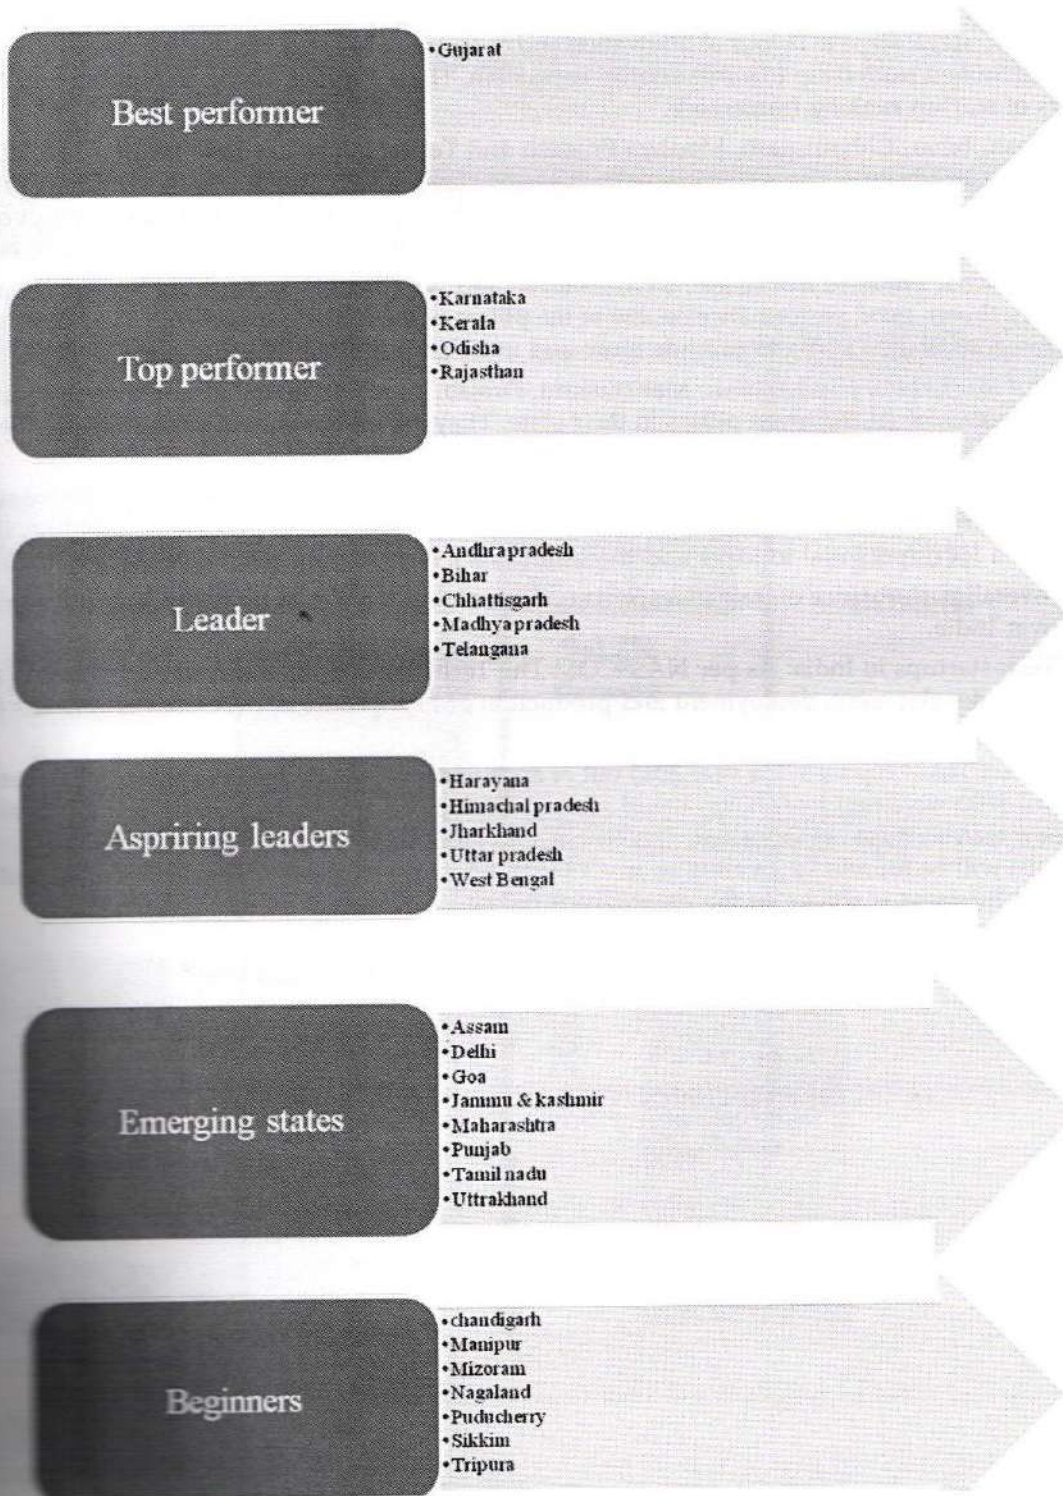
Best performer

•Gujarat

Top performer

•Karnataka
•Kerala
•Odisha
•Rajasthan

Leader

•Andhrapradesh
•Bihar
•Chhattisgarh
•Madhya pradesh
•Telangana

Aspriring leaders

•Harayana
•Himachal pradesh
•Jharkhand
•Uttar pradesh
•West Bengal

Emerging states

•Assam
•Delhi
•Goa
•Jammu & kashmir
•Maharashtra
•Punjab
•Tamil nadu
•Uttrakhand

Beginners

•chandigarh
•Manipur
•Mizoram
•Nagaland
•Puducherry
•Sikkim
•Tripura